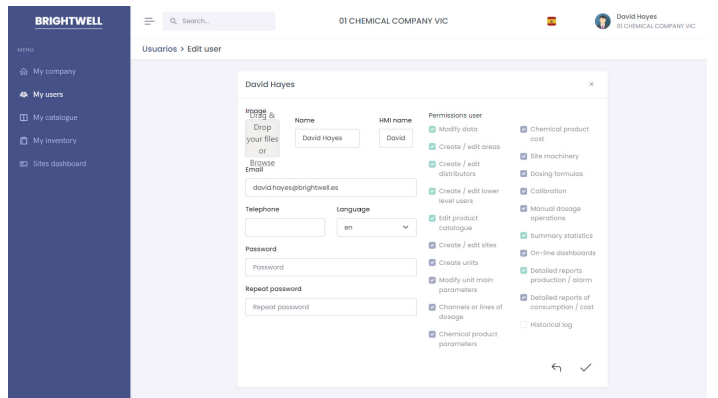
BRIGHTWELL

Search...

01 CHEMICAL COMPANY VIC

David Hayes
01 CHEMICAL COMPANY VIC

MENU

My company

My users

My catalogue

My inventory

Sites dashboard

Usuarios > Edit user

David Hayes

×

Image

Drag & Drop your files or Browse

Name

David Hayes

HMI name

David

Email

david.hayes@brightwell.es

Telephone

Language

en

Password

Password

Repeat password

Repeat password

Permissions user

Modify data

Create / edit areas

Create / edit distributors

Create / edit lower level users

Edit product catalogue

Create / edit sites

Create units

Modify unit main parameters

Channels or lines of dosage

Chemical product parameters

Chemical product cost

Site machinery

Dosing formulas

Calibration

Manual dosage operations

Summary statistics

On-line dashboards

Detailed reports production / alarm

Detailed reports of consumption / cost

Historical log